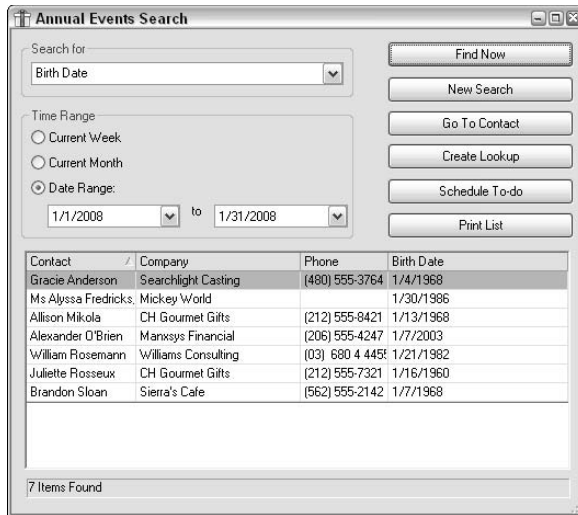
Annual Events Search

Search for
Birth Date

Time Range
Current Week
Current Month
Date Range:
1/1/2008 to 1/31/2008

Find Now
New Search
Go To Contact
Create Lookup
Schedule To-do
Print List

| Contact | Company | Phone | Birth Date |
|---|---|---|---|
| Gracie Anderson | Searchlight Casting | (480) 555-3764 | 1/4/1968 |
| Ms Alyssa Fredricks | Mickey World | | 1/30/1986 |
| Allison Mikola | CH Gourmet Gifts | (212) 555-8421 | 1/13/1968 |
| Alexander O'Brien | Manxsys Financial | (206) 555-4247 | 1/7/2003 |
| William Rosemann | Williams Consulting | (03) 680 4 445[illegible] | 1/21/1982 |
| Juliette Rosseux | CH Gourmet Gifts | (212) 555-7321 | 1/16/1960 |
| Brandon Sloan | Sierra's Cafe | (562) 555-2142 | 1/7/1968 |

7 Items Found